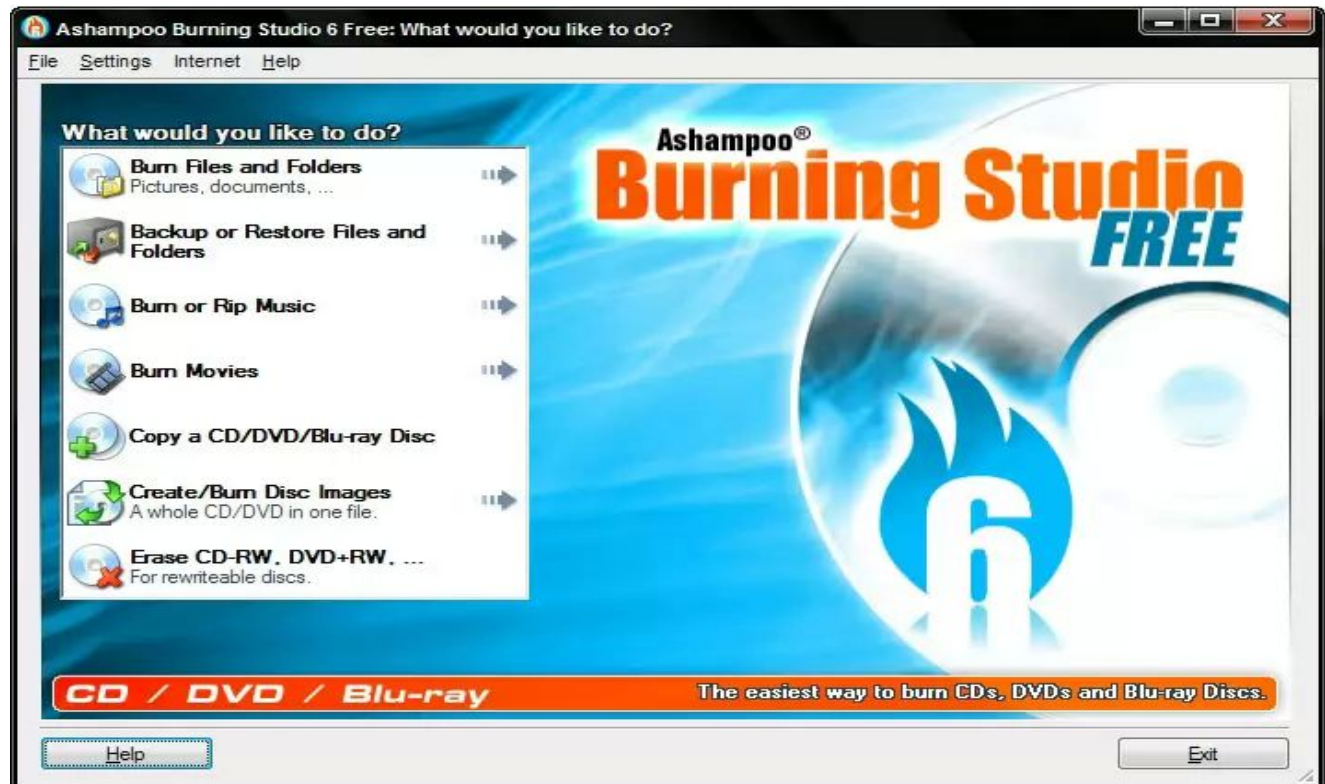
Ashampoo Burning Studio 6 Free: What would you like to do?

File Settings Internet Help

What would you like to do?

Burn Files and Folders
Pictures, documents, ...

Backup or Restore Files and Folders

Burn or Rip Music

Burn Movies

Copy a CD/DVD/Blu-ray Disc

Create/Burn Disc Images
A whole CD/DVD in one file.

Erase CD-RW, DVD+RW, ...
For rewriteable discs.

Ashampoo®
Burning Studio
FREE

6

CD / DVD / Blu-ray

The easiest way to burn CDs, DVDs and Blu-ray Discs.

Help

Exit